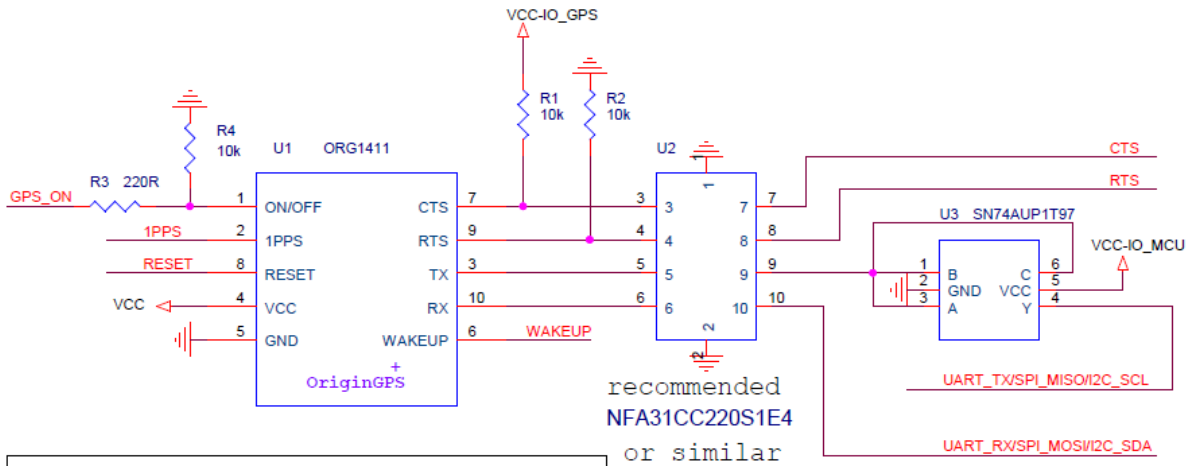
VCC-IO_GPS

R1
10k

R2
10k

R4
10k

U1 ORG1411

U2

GPS_ON
R3 220R

1 ON/OFF
2 1PPS
8 RESET
4 VCC
5 GND

CTS 7
RTS 9
TX 3
RX 10
WAKEUP 6

1PPS
RESET
VCC

WAKEUP

+
OriginGPS

1
3
4
5
6
2

7
8
9
10
2

3 7
4 8
5 9
6 10

CTS
RTS

U3 SN74AUP1T97

VCC-IO_MCU

1 B
2 GND
3 A

C 6
VCC 5
Y 4

UART_TX/SPI_MISO/I2C_SCL

UART_RX/SPI_MOSI/I2C_SDA

recommended
NFA31CC220S1E4
or similar